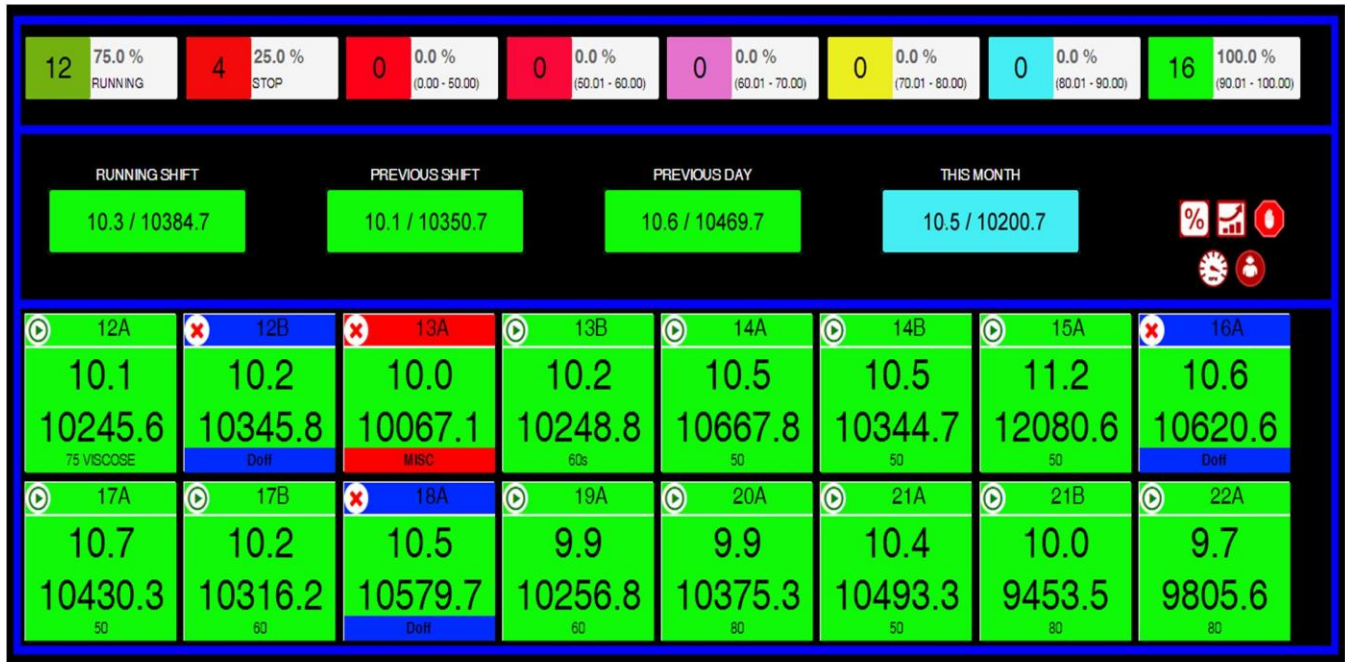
12 75.0 % RUNNING

4 25.0 % STOP

0 0.0 % (0.00 - 50.00)

0 0.0 % (50.01 - 60.00)

0 0.0 % (60.01 - 70.00)

0 0.0 % (70.01 - 80.00)

0 0.0 % (80.01 - 90.00)

16 100.0 % (90.01 - 100.00)

RUNNING SHIFT
10.3 / 10384.7

PREVIOUS SHIFT
10.1 / 10350.7

PREVIOUS DAY
10.6 / 10469.7

THIS MONTH
10.5 / 10200.7

%

12A
10.1
10245.6
75 VISCOSE

12B
10.2
10345.8
Doff

13A
10.0
10067.1
MISC

13B
10.2
10248.8
60s

14A
10.5
10667.8
50

14B
10.5
10344.7
50

15A
11.2
12080.6
50

16A
10.6
10620.6
Doff

17A
10.7
10430.3
50

17B
10.2
10316.2
60

18A
10.5
10579.7
Doff

19A
9.9
10256.8
60

20A
9.9
10375.3
80

21A
10.4
10493.3
50

21B
10.0
9453.5
80

22A
9.7
9805.6
80